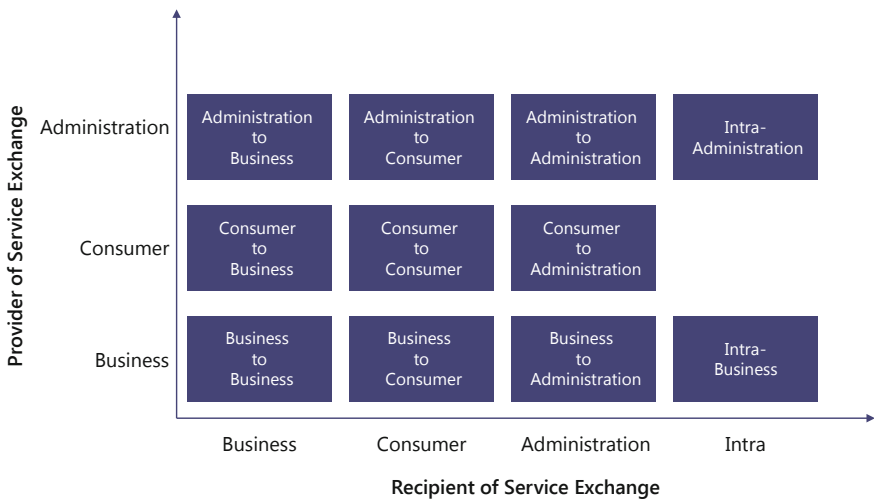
Provider of Service Exchange

| | Business | Consumer | Administration | Intra |
|---|---|---|---|---|
| Administration | Administration to Business | Administration to Consumer | Administration to Administration | Intra-Administration |
| Consumer | Consumer to Business | Consumer to Consumer | Consumer to Administration | |
| Business | Business to Business | Business to Consumer | Business to Administration | Intra-Business |

Recipient of Service Exchange